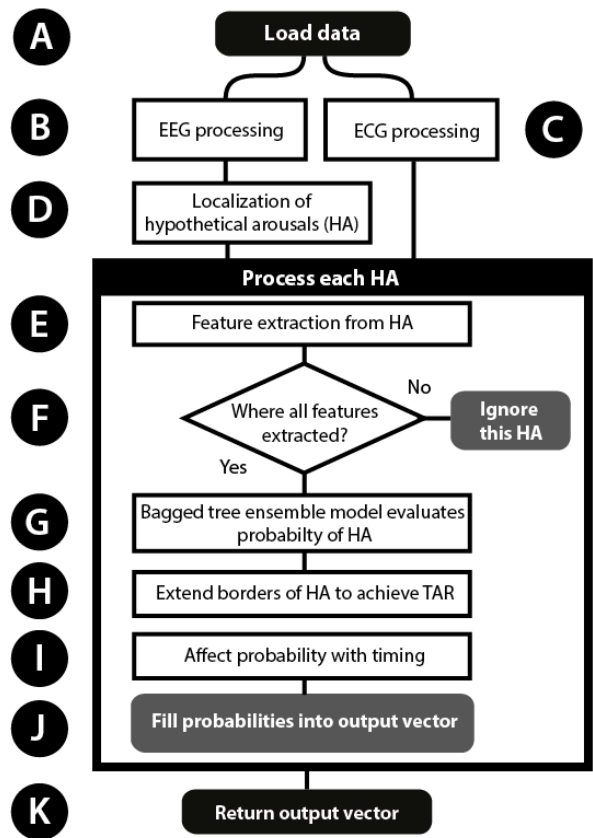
A
Load data

B
EEG processing

ECG processing
C

D
Localization of hypothetical arousals (HA)

Process each HA

E
Feature extraction from HA

F
Where all features extracted?
No
Ignore this HA
Yes

G
Bagged tree ensemble model evaluates probabilty of HA

H
Extend borders of HA to achieve TAR

I
Affect probability with timing

J
Fill probabilities into output vector

K
Return output vector